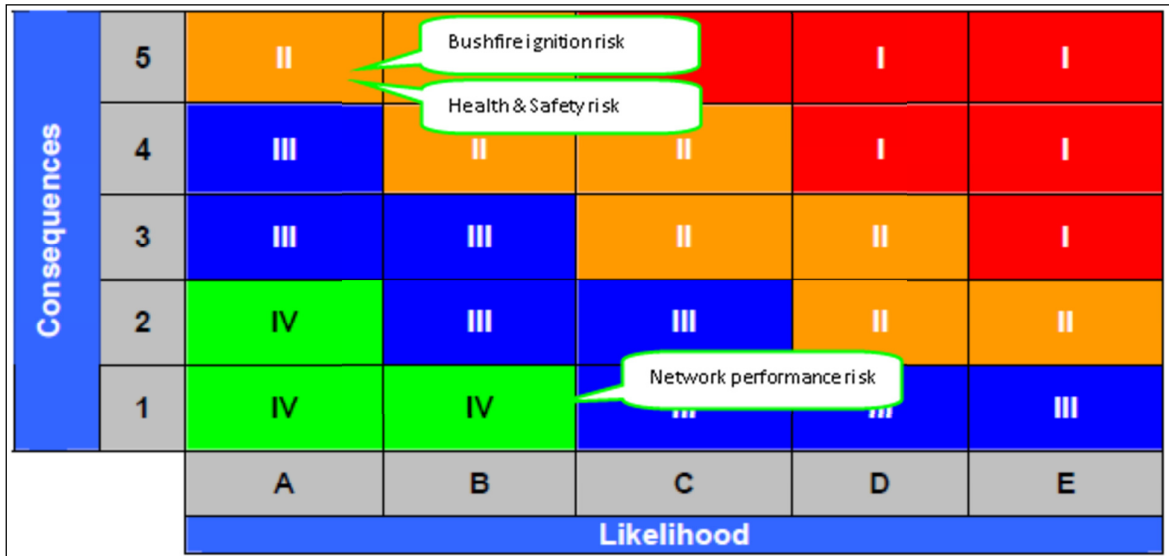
| Consequences | | | | | |
|---|---|---|---|---|---|
| 5 | II | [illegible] | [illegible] | I | I |
| 4 | III | II | II | I | I |
| 3 | III | III | II | II | I |
| 2 | IV | III | III | II | II |
| 1 | IV | IV | III | III | III |
| | A | B | C | D | E |

Likelihood

Bushfire ignition risk

Health & Safety risk

Network performance risk